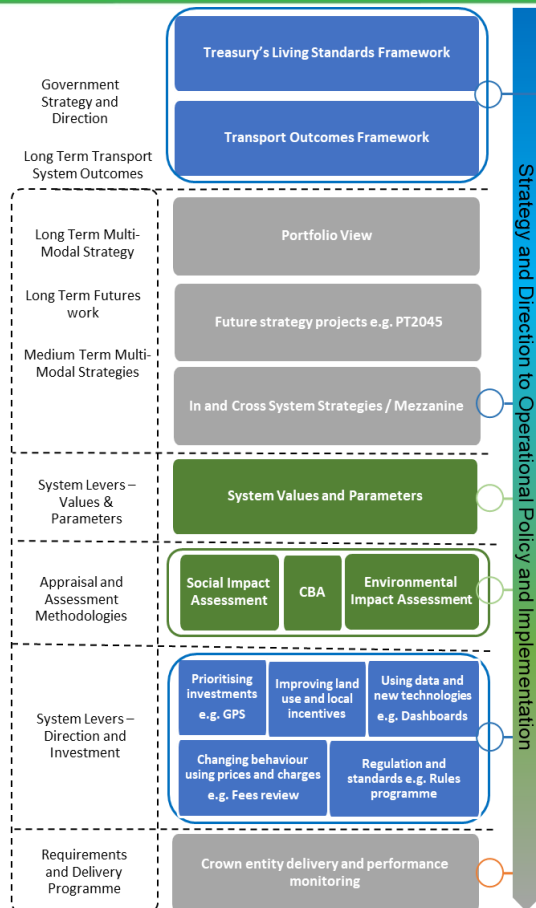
Government Strategy and Direction

Long Term Transport System Outcomes

Treasury's Living Standards Framework

Transport Outcomes Framework

Long Term Multi-Modal Strategy

Long Term Futures work

Medium Term Multi-Modal Strategies

Portfolio View

Future strategy projects e.g. PT2045

In and Cross System Strategies / Mezzanine

System Levers – Values & Parameters

System Values and Parameters

Appraisal and Assessment Methodologies

Social Impact Assessment

CBA

Environmental Impact Assessment

System Levers – Direction and Investment

Prioritising investments e.g. GPS

Improving land use and local incentives

Using data and new technologies e.g. Dashboards

Changing behaviour using prices and charges e.g. Fees review

Regulation and standards e.g. Rules programme

Requirements and Delivery Programme

Crown entity delivery and performance monitoring

Strategy and Direction to Operational Policy and Implementation